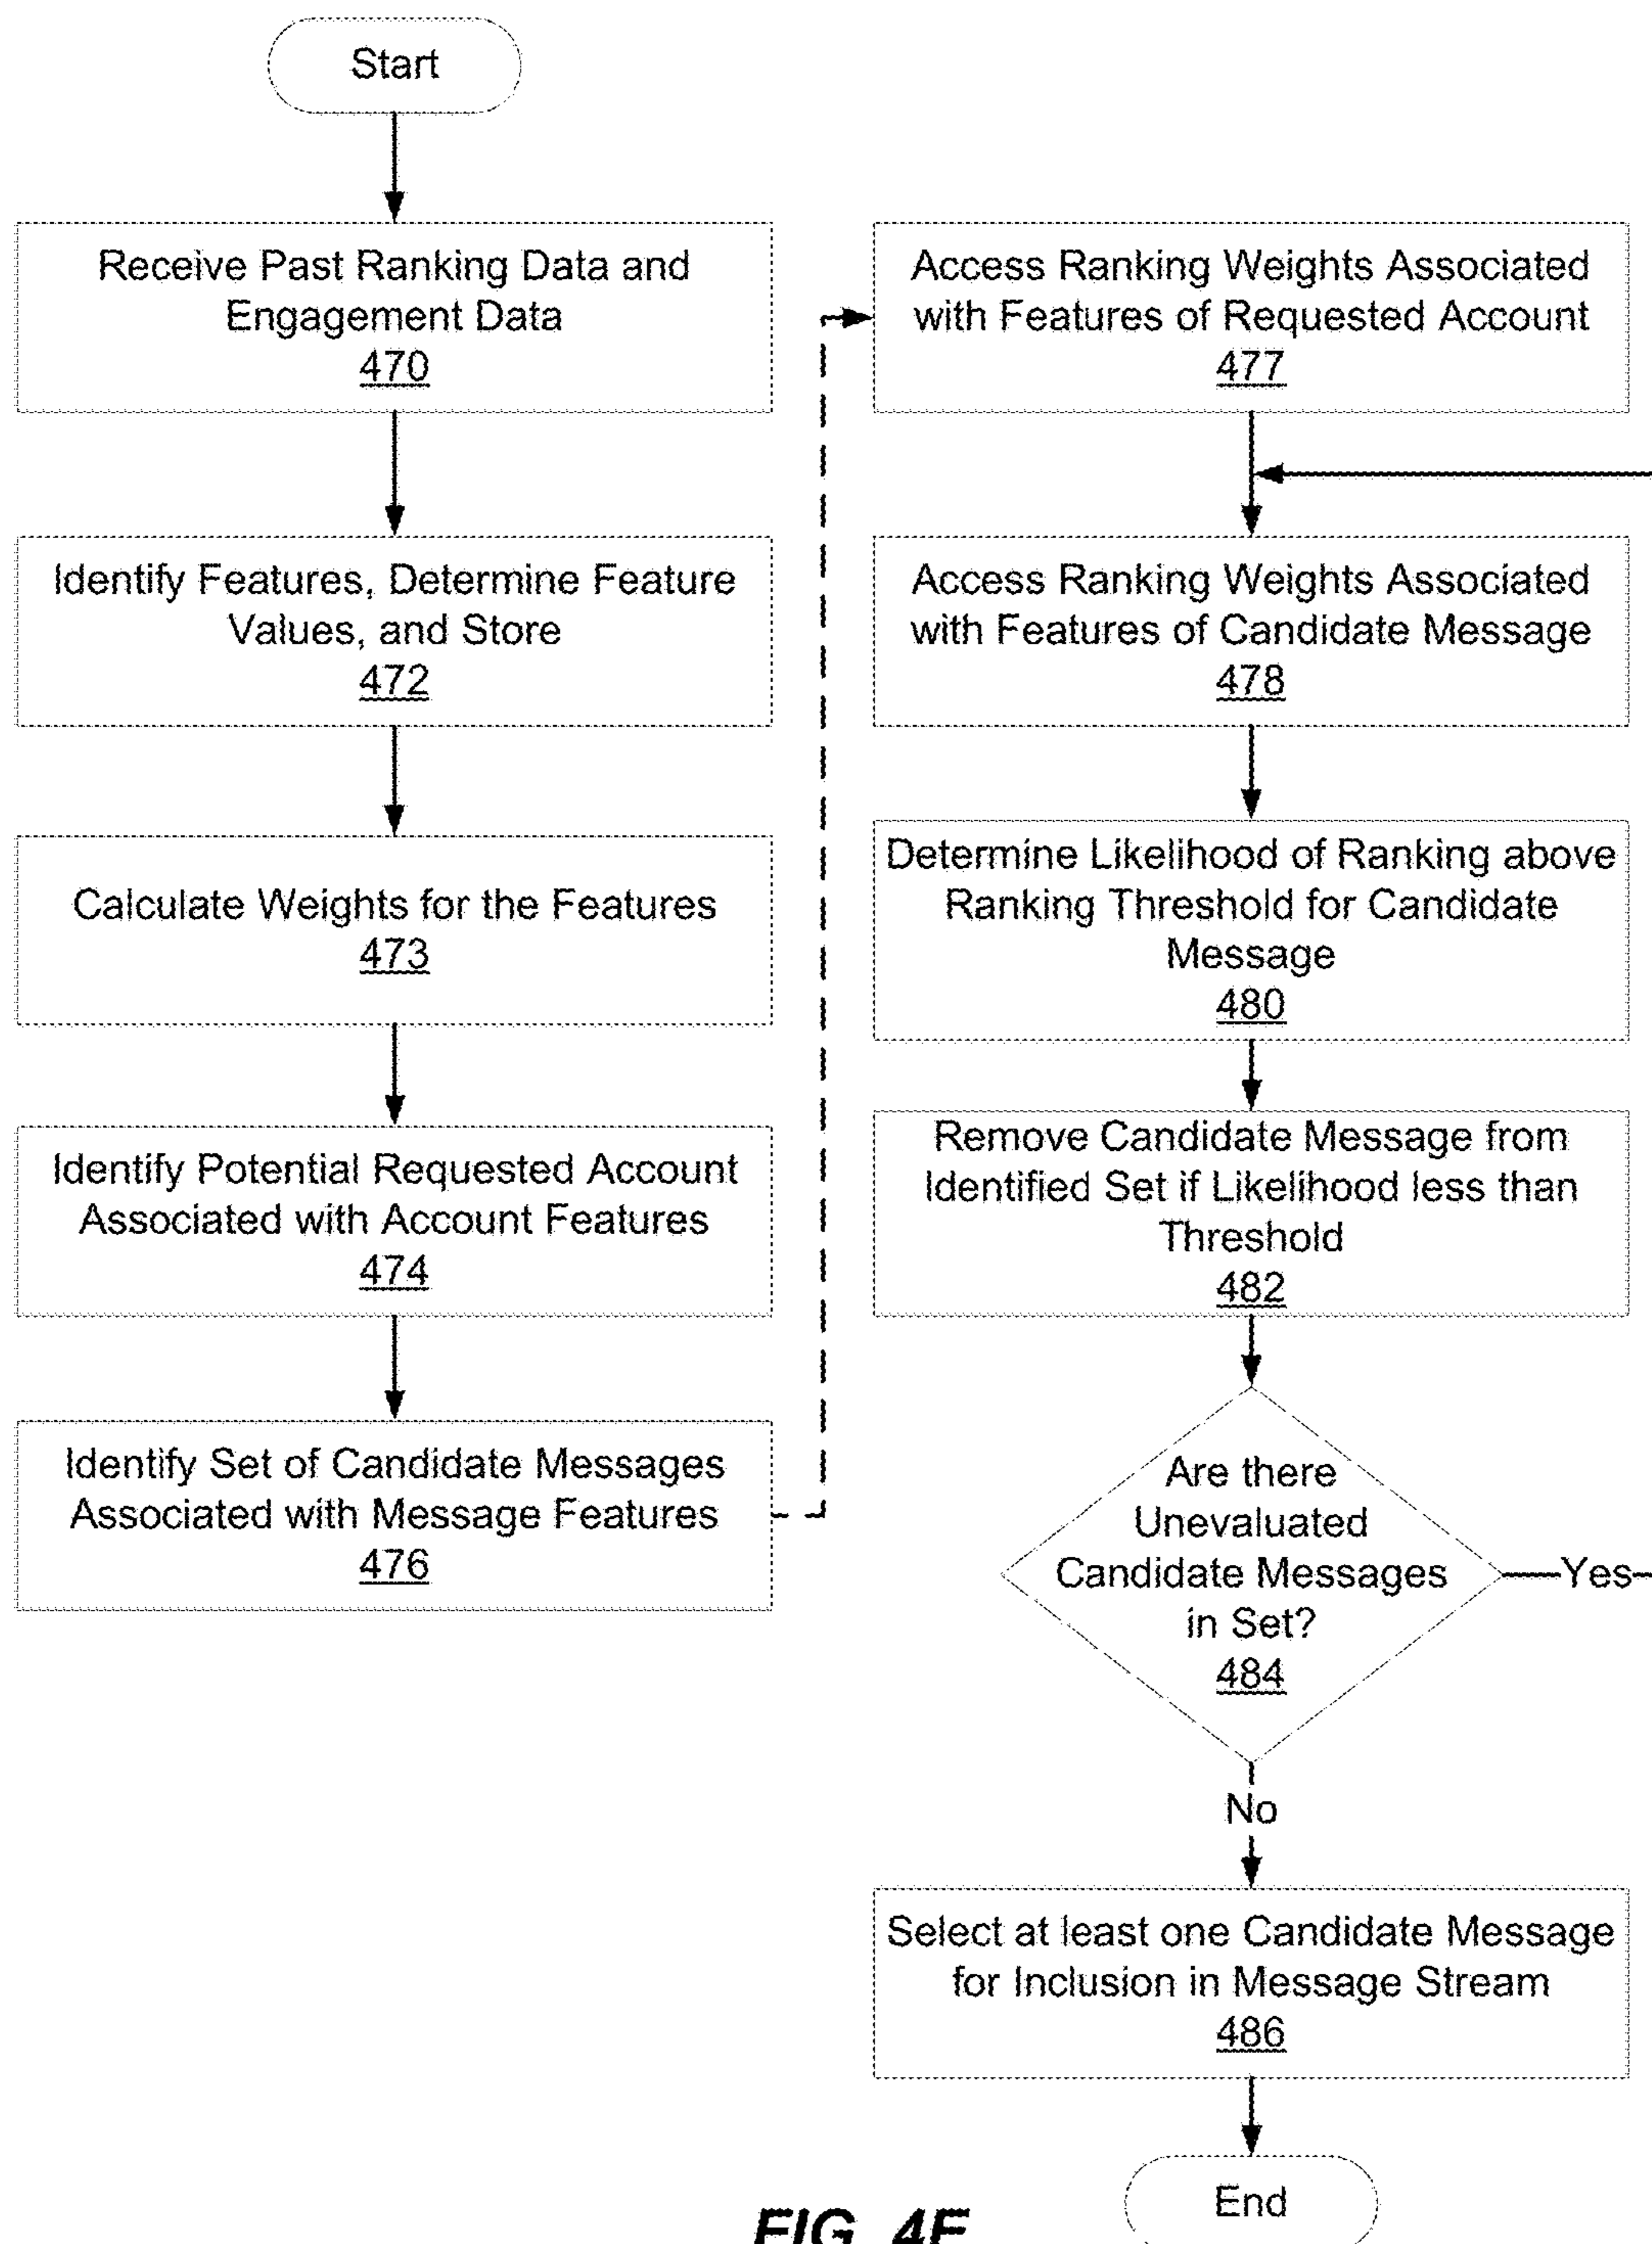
Start

Receive Past Ranking Data and Engagement Data
470

Identify Features, Determine Feature Values, and Store
472

Calculate Weights for the Features
473

Identify Potential Requested Account Associated with Account Features
474

Identify Set of Candidate Messages Associated with Message Features
476

Access Ranking Weights Associated with Features of Requested Account
477

Access Ranking Weights Associated with Features of Candidate Message
478

Determine Likelihood of Ranking above Ranking Threshold for Candidate Message
480

Remove Candidate Message from Identified Set if Likelihood less than Threshold
482

Are there Unevaluated Candidate Messages in Set?
484

Yes

No

Select at least one Candidate Message for Inclusion in Message Stream
486

End

FIG. 4E